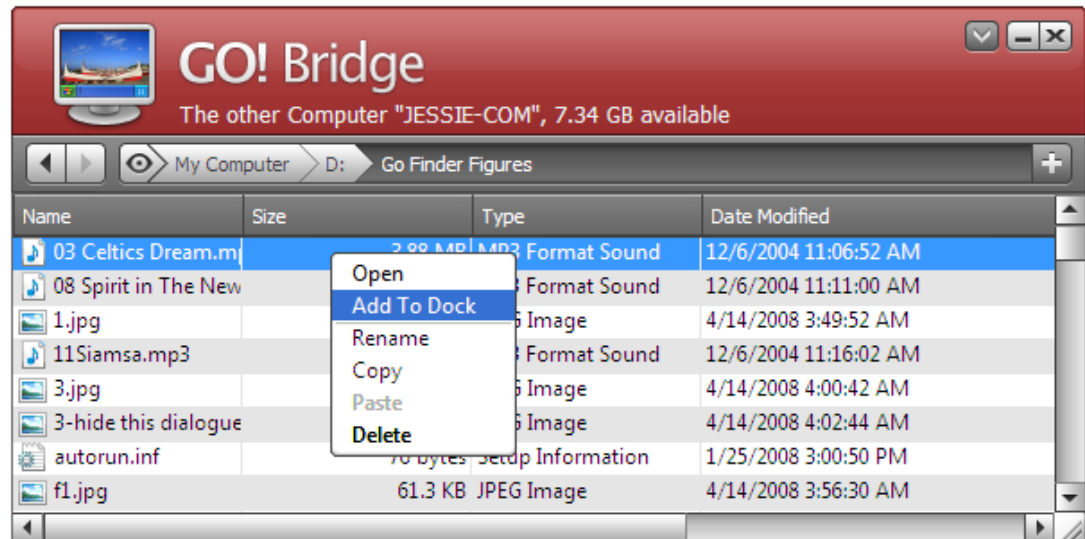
GO! Bridge

The other Computer "JESSIE-COM", 7.34 GB available

My Computer D: Go Finder Figures

| Name | Size | Type | Date Modified |
|---|---|---|---|
| 03 Celtics Dream.m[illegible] | 3.88 MB | M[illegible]3 Format Sound | 12/6/2004 11:06:52 AM |
| 08 Spirit in The New | | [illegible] Format Sound | 12/6/2004 11:11:00 AM |
| 1.jpg | | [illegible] Image | 4/14/2008 3:49:52 AM |
| 11Siamsa.mp3 | | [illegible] Format Sound | 12/6/2004 11:16:02 AM |
| 3.jpg | | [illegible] Image | 4/14/2008 4:00:42 AM |
| 3-hide this dialogue | | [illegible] Image | 4/14/2008 4:02:44 AM |
| autorun.inf | 76 bytes | Setup Information | 1/25/2008 3:00:50 PM |
| f1.jpg | 61.3 KB | JPEG Image | 4/14/2008 3:56:30 AM |

Open
Add To Dock
Rename
Copy
Paste
Delete